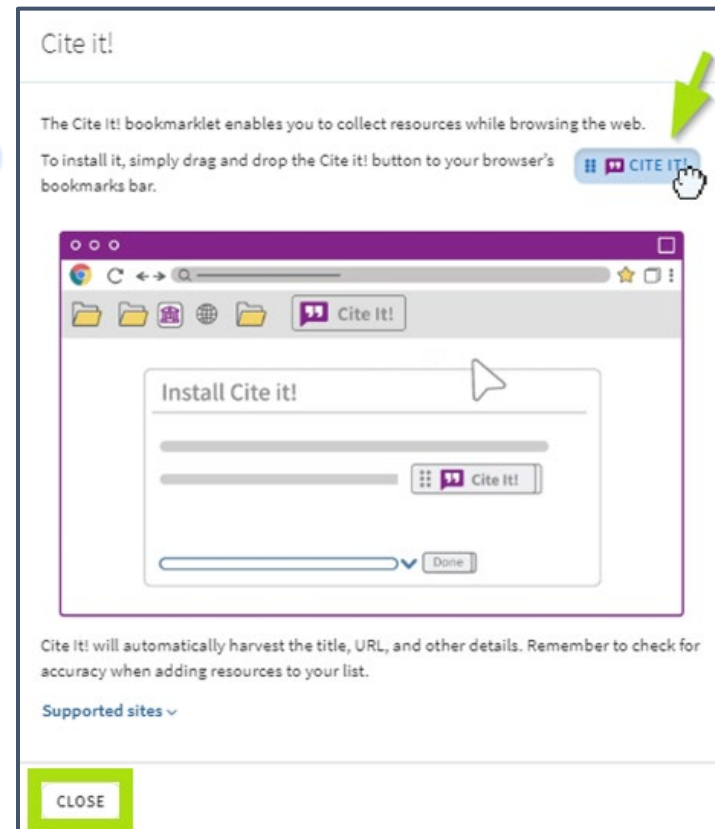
Cite it!

The Cite It! bookmarklet enables you to collect resources while browsing the web.

To install it, simply drag and drop the Cite it! button to your browser's bookmarks bar.

CITE IT!

Cite It!

Install Cite it!

Cite It!

Done

Cite It! will automatically harvest the title, URL, and other details. Remember to check for accuracy when adding resources to your list.

Supported sites

CLOSE